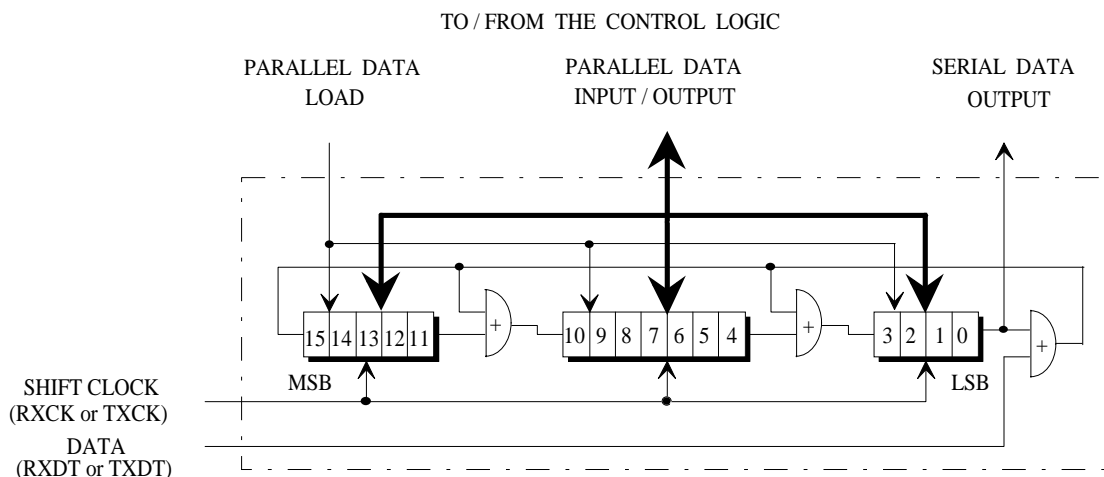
TO / FROM THE CONTROL LOGIC

PARALLEL DATA LOAD

PARALLEL DATA INPUT / OUTPUT

SERIAL DATA OUTPUT

15 14 13 12 11

+

10 9 8 7 6 5 4

+

3 2 1 0

+

MSB

LSB

SHIFT CLOCK (RXCK or TXCK)

DATA (RXDT or TXDT)